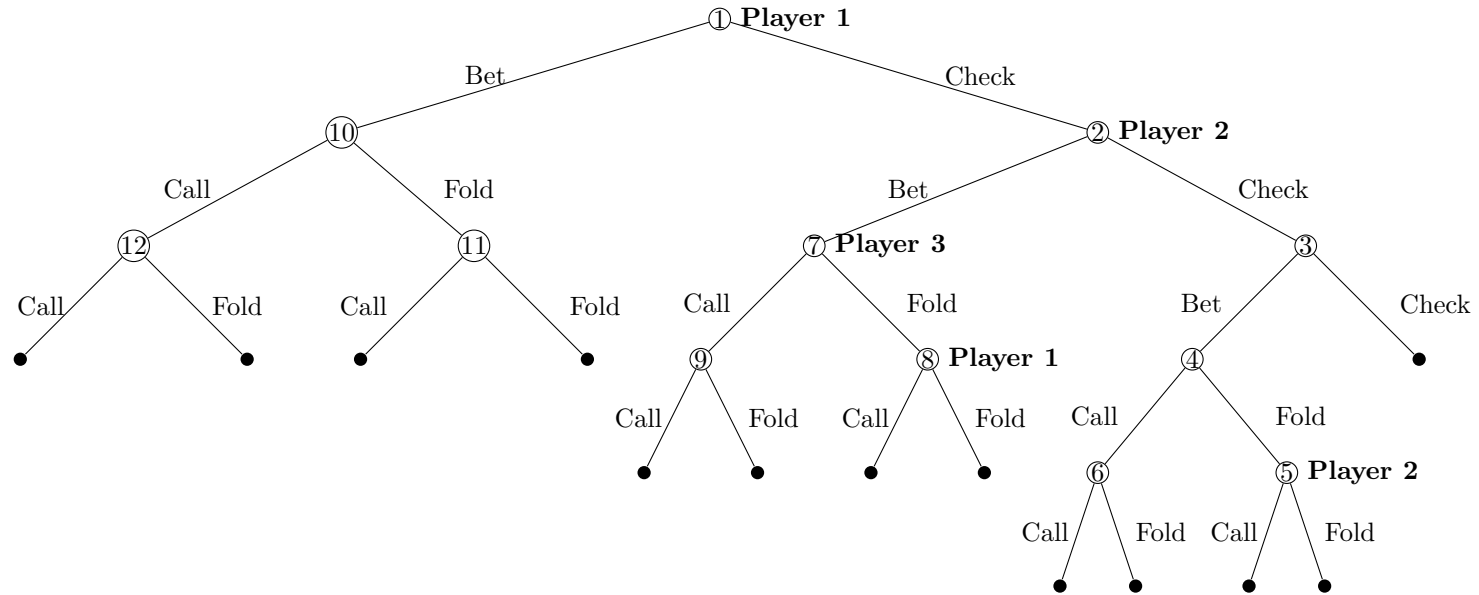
1 Player 1

Bet

Check

10

2 Player 2

Call

Fold

Bet

Check

12

11

7 Player 3

3

Call

Fold

Call

Fold

Call

Fold

Bet

Check

9

8 Player 1

4

Call

Fold

Call

Fold

Call

Fold

6

5 Player 2

Call

Fold

Call

Fold